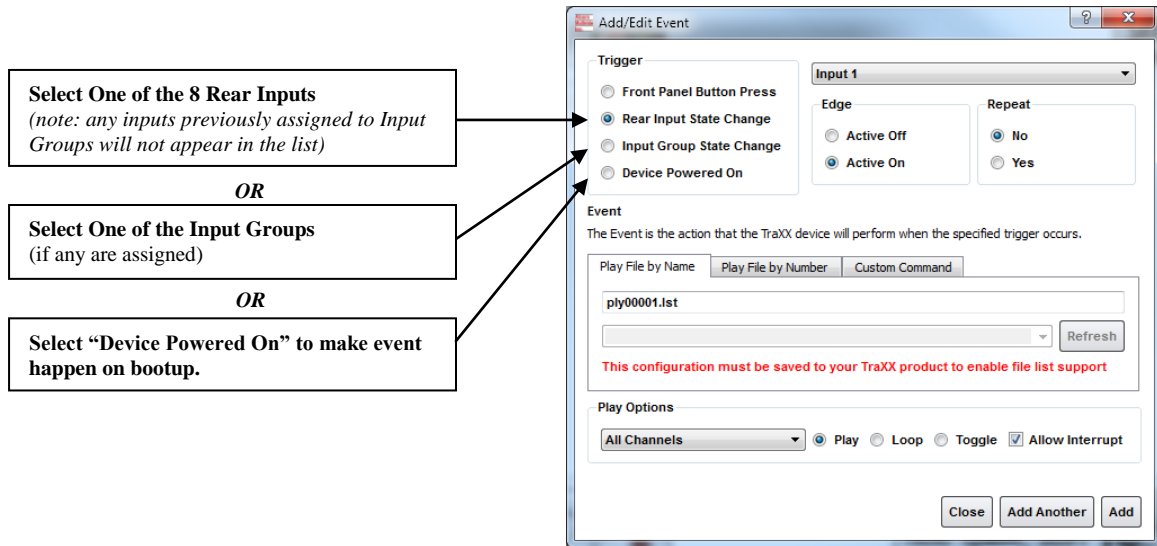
Select One of the 8 Rear Inputs
(note: any inputs previously assigned to Input Groups will not appear in the list)

OR

Select One of the Input Groups
(if any are assigned)

OR

Select "Device Powered On" to make event happen on bootup.

Add/Edit Event

?

x

Trigger

Front Panel Button Press

Rear Input State Change

Input Group State Change

Device Powered On

Input 1

Edge

Active Off

Active On

Repeat

No

Yes

Event

The Event is the action that the TraXX device will perform when the specified trigger occurs.

Play File by Name

Play File by Number

Custom Command

ply00001.lst

Refresh

This configuration must be saved to your TraXX product to enable file list support

Play Options

All Channels

Play

Loop

Toggle

Allow Interrupt

Close

Add Another

Add